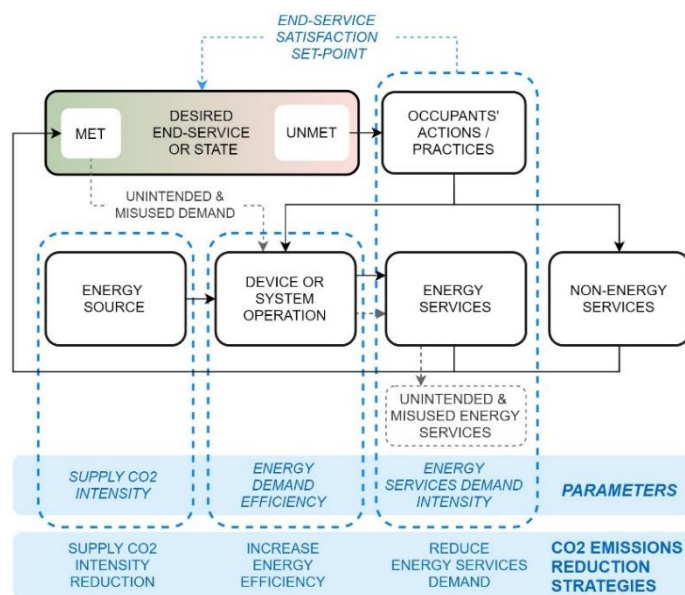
END-SERVICE SATISFACTION SET-POINT

MET

DESIRED END-SERVICE OR STATE

UNMET

OCCUPANTS' ACTIONS / PRACTICES

UNINTENDED & MISUSED DEMAND

ENERGY SOURCE

DEVICE OR SYSTEM OPERATION

ENERGY SERVICES

NON-ENERGY SERVICES

UNINTENDED & MISUSED ENERGY SERVICES

SUPPLY CO2 INTENSITY

ENERGY DEMAND EFFICIENCY

ENERGY SERVICES DEMAND INTENSITY

PARAMETERS

SUPPLY CO2 INTENSITY REDUCTION

INCREASE ENERGY EFFICIENCY

REDUCE ENERGY SERVICES DEMAND

CO2 EMISSIONS REDUCTION STRATEGIES